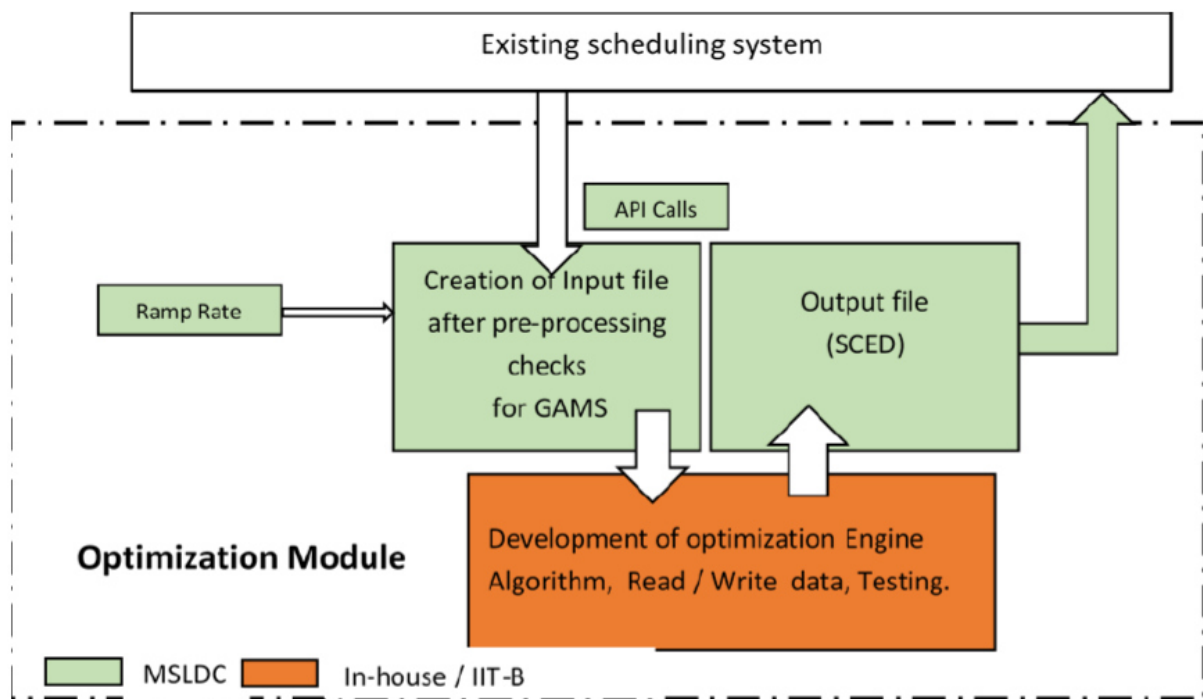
Existing scheduling system

API Calls

Ramp Rate

Creation of Input file after pre-processing checks for GAMS

Output file (SCED)

Optimization Module

Development of optimization Engine Algorithm, Read / Write data, Testing.

MSLDC

In-house / IIT-B